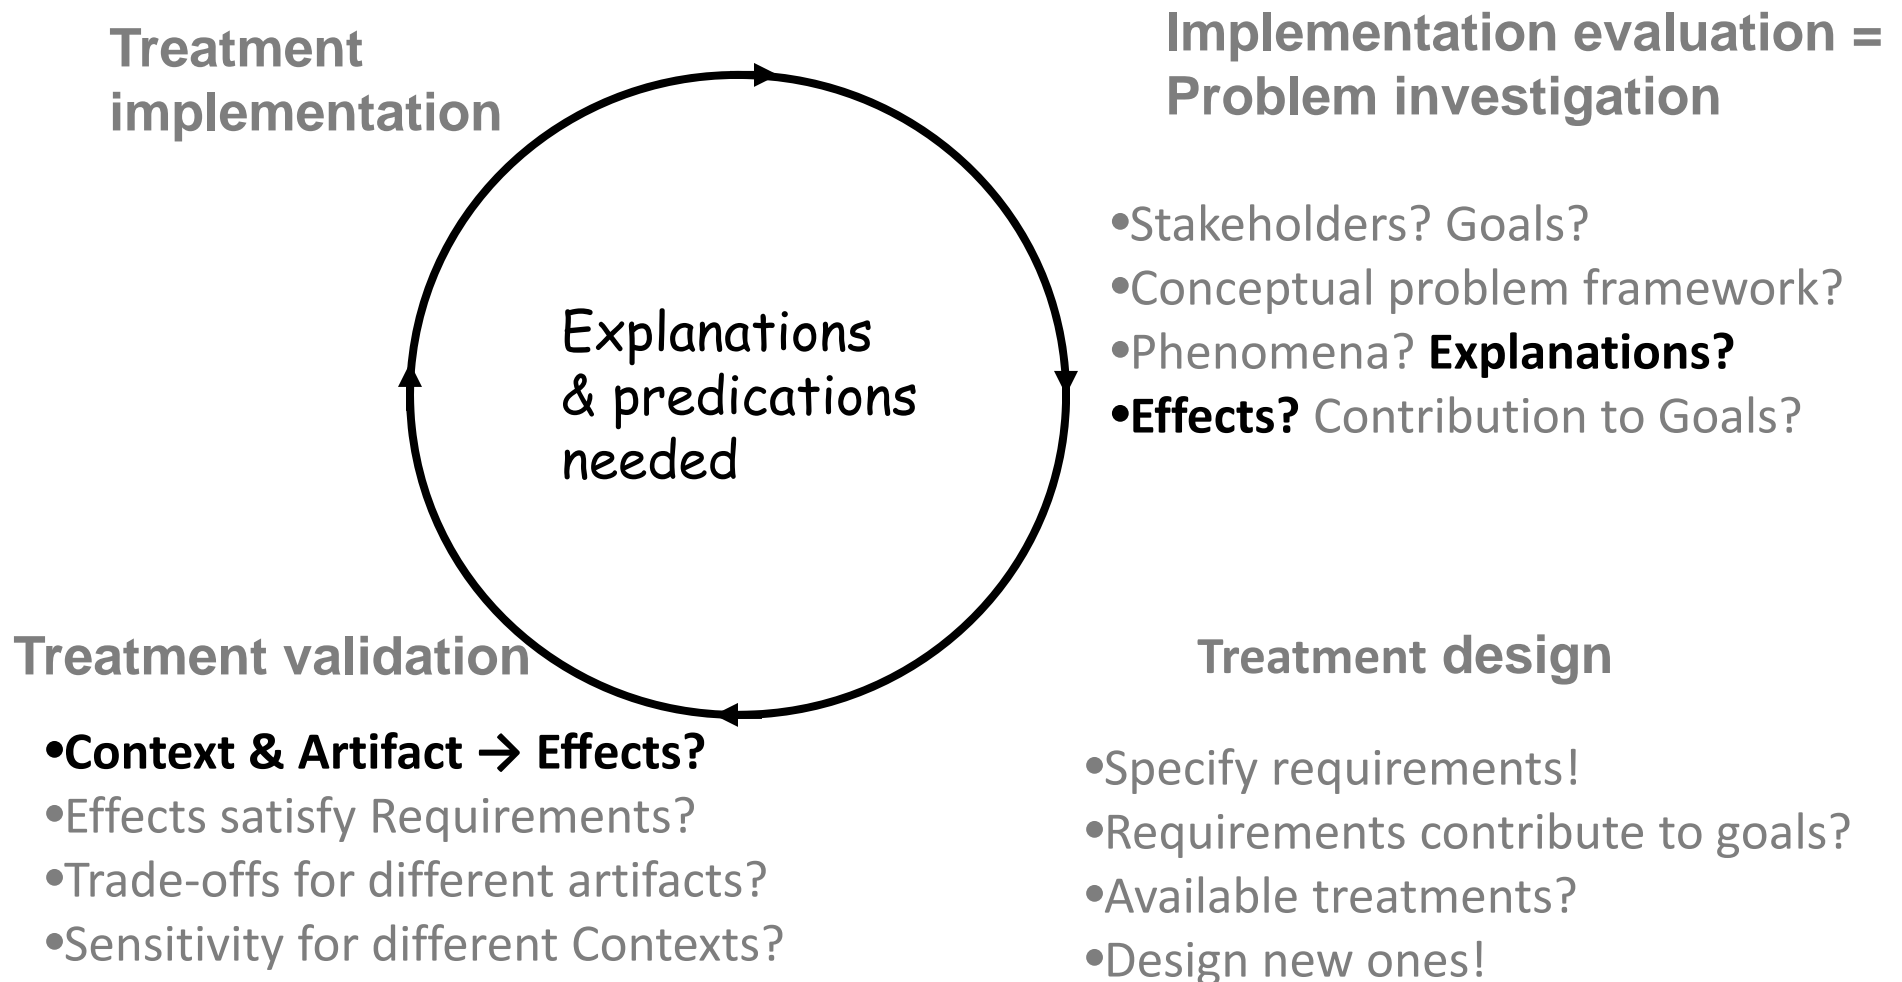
Treatment implementation

Implementation evaluation = Problem investigation

•Stakeholders? Goals?
•Conceptual problem framework?
•Phenomena? **Explanations?**
•**Effects?** Contribution to Goals?

Explanations & predications needed

Treatment validation

•**Context & Artifact → Effects?**
•Effects satisfy Requirements?
•Trade-offs for different artifacts?
•Sensitivity for different Contexts?

Treatment design

•Specify requirements!
•Requirements contribute to goals?
•Available treatments?
•Design new ones!